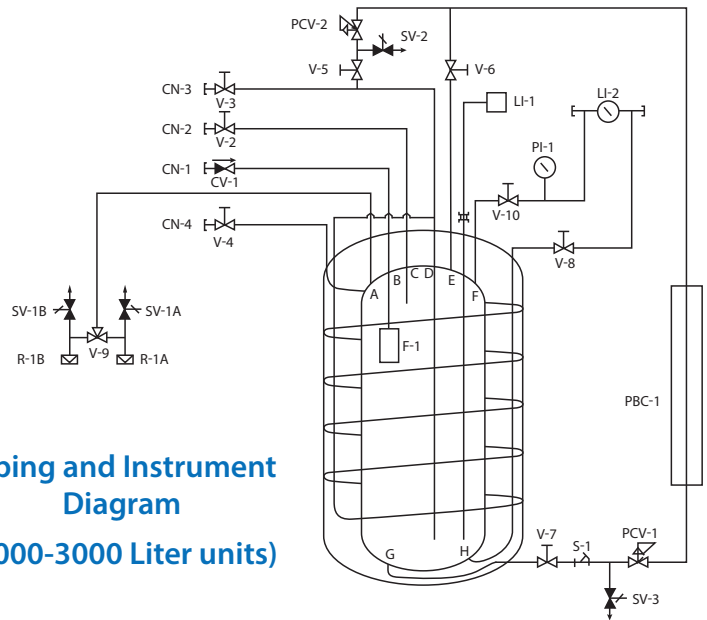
PCV-2
SV-2
V-5
V-6
CN-3
V-3
LI-1
LI-2
CN-2
V-2
PI-1
CN-1
CV-1
V-10
CN-4
V-4
V-8
A
B
C
D
E
F
SV-1B
SV-1A
V-9
R-1B
R-1A
F-1
PBC-1
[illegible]ping and Instrument Diagram
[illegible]000-3000 Liter units)
G
H
V-7
S-1
PCV-1
SV-3